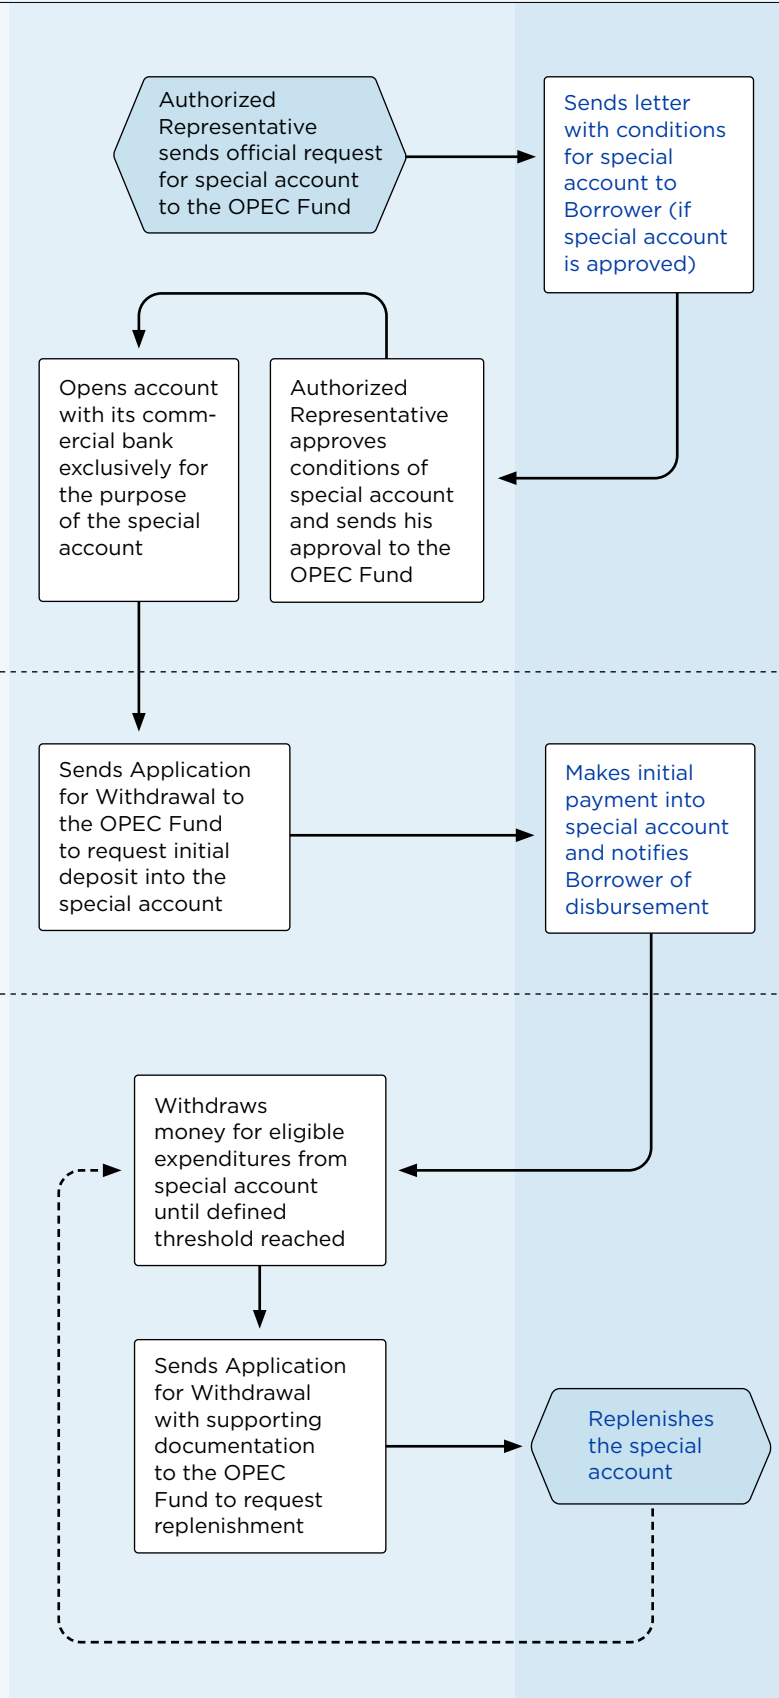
Authorized Representative sends official request for special account to the OPEC Fund

Sends letter with conditions for special account to Borrower (if special account is approved)

Opens account with its commercial bank exclusively for the purpose of the special account

Authorized Representative approves conditions of special account and sends his approval to the OPEC Fund

Sends Application for Withdrawal to the OPEC Fund to request initial deposit into the special account

Makes initial payment into special account and notifies Borrower of disbursement

Withdraws money for eligible expenditures from special account until defined threshold reached

Sends Application for Withdrawal with supporting documentation to the OPEC Fund to request replenishment

Replenishes the special account